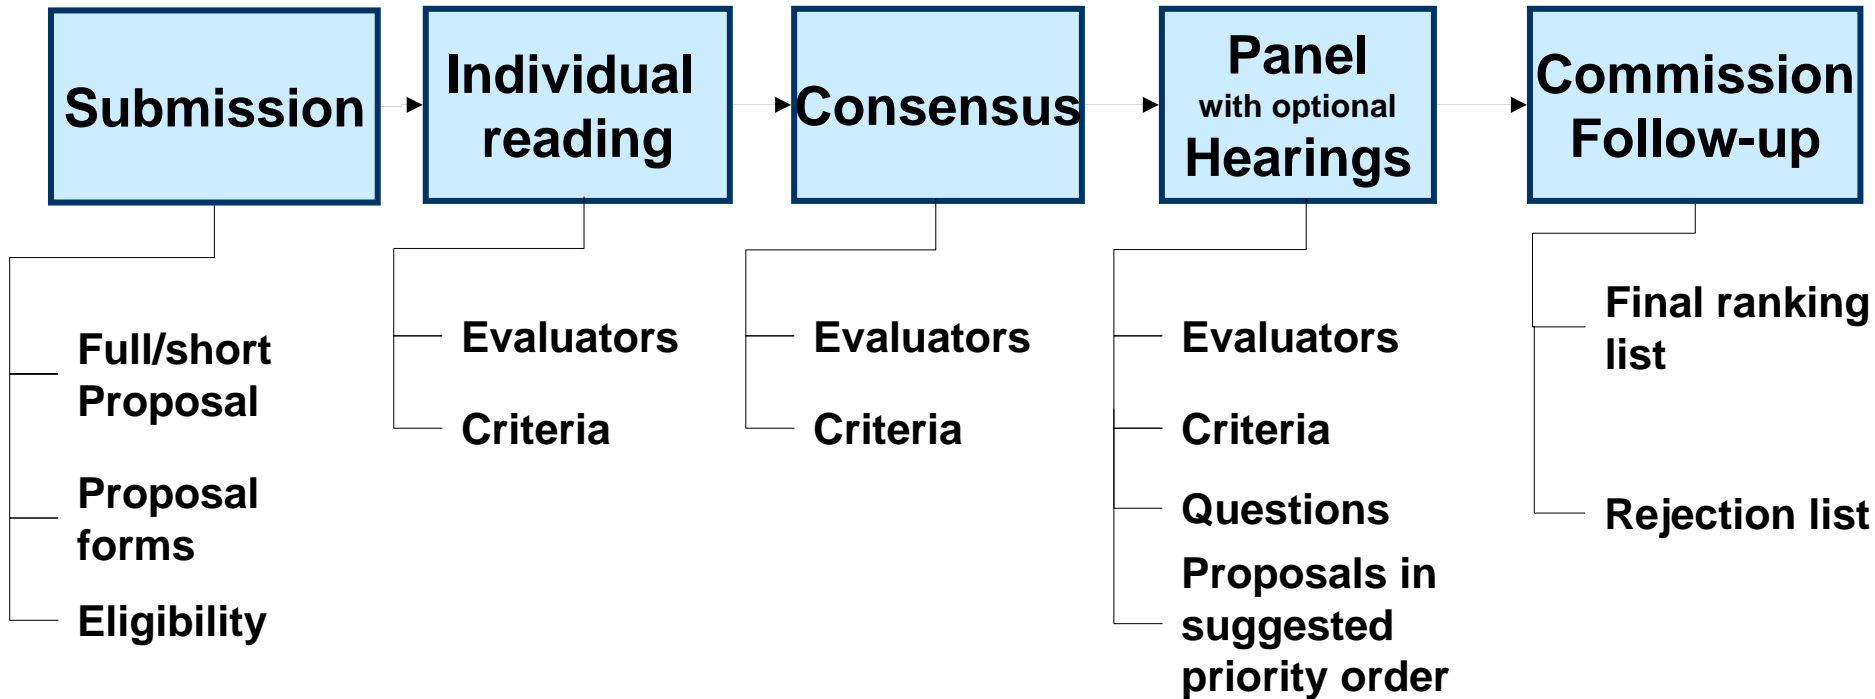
Submission

Individual reading

Consensus

Panel with optional Hearings

Commission Follow-up

Full/short Proposal

Proposal forms

Eligibility

Evaluators

Criteria

Evaluators

Criteria

Evaluators

Criteria

Questions

Proposals in suggested priority order

Final ranking list

Rejection list